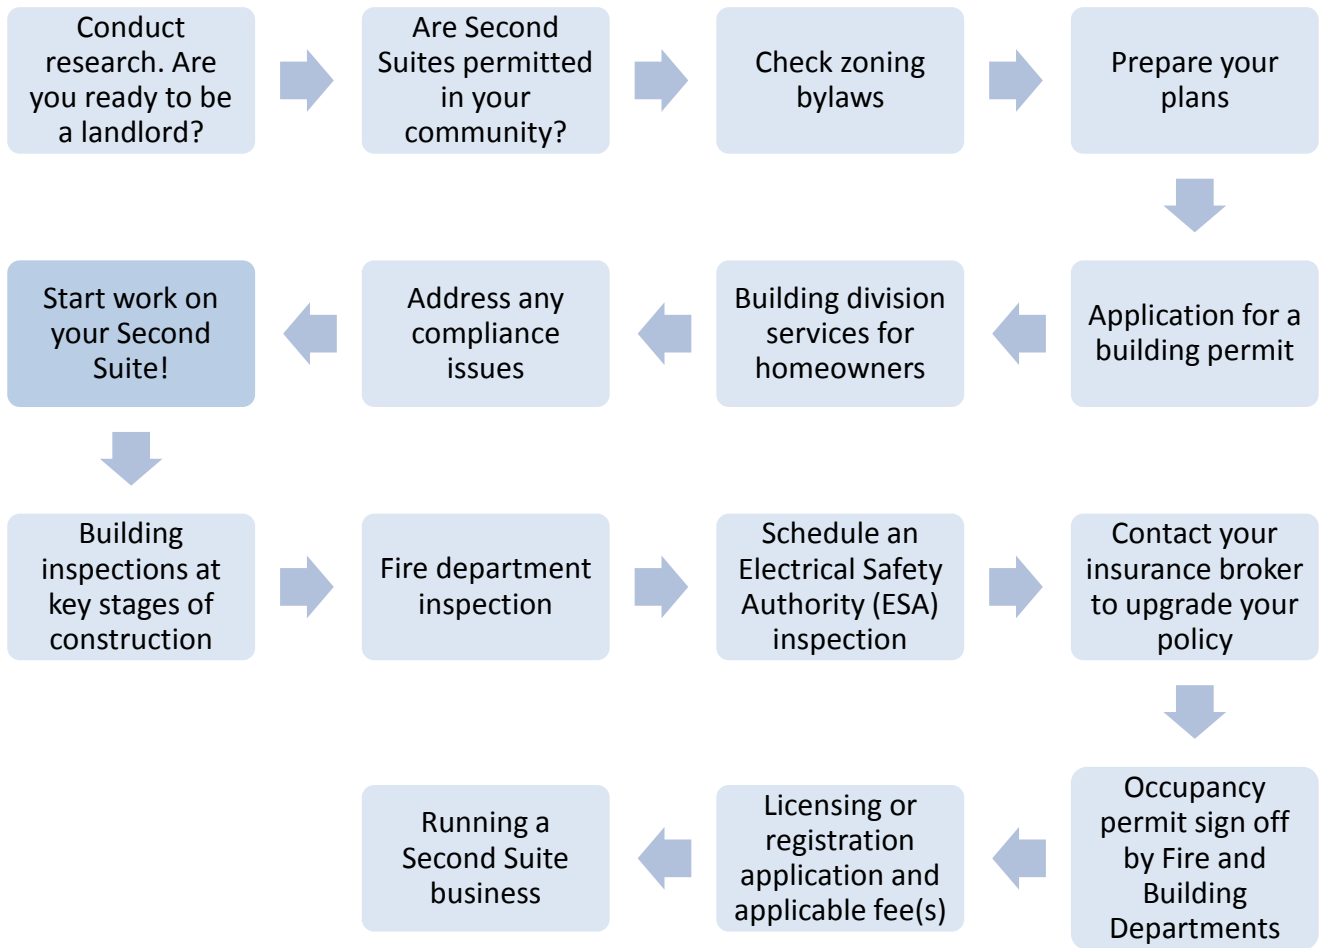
Conduct research. Are you ready to be a landlord?

Are Second Suites permitted in your community?

Check zoning bylaws

Prepare your plans

Application for a building permit

Building division services for homeowners

Address any compliance issues

Start work on your Second Suite!

Building inspections at key stages of construction

Fire department inspection

Schedule an Electrical Safety Authority (ESA) inspection

Contact your insurance broker to upgrade your policy

Occupancy permit sign off by Fire and Building Departments

Licensing or registration application and applicable fee(s)

Running a Second Suite business